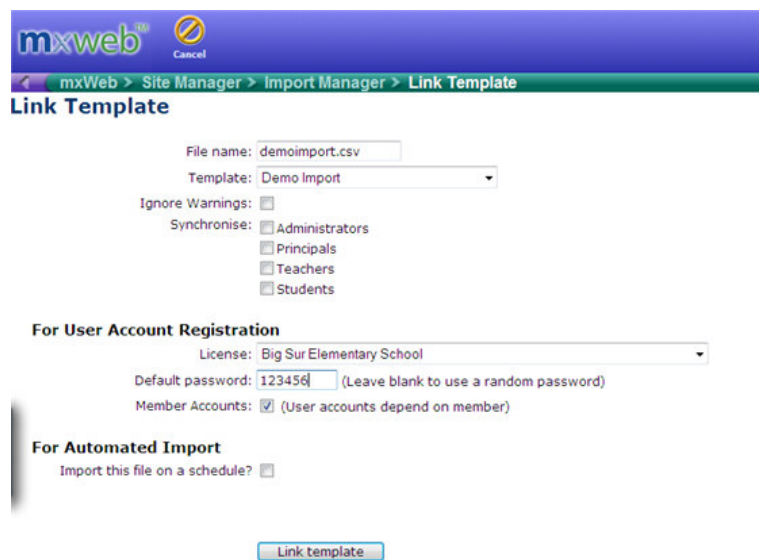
mxweb™

Cancel

mxWeb > Site Manager > Import Manager > Link Template

Link Template

File name: demoimport.csv

Template: Demo Import

Ignore Warnings:

Synchronise: Administrators

Principals

Teachers

Students

For User Account Registration

License: Big Sur Elementary School

Default password: 123456 (Leave blank to use a random password)

Member Accounts: (User accounts depend on member)

For Automated Import

Import this file on a schedule?

Link template